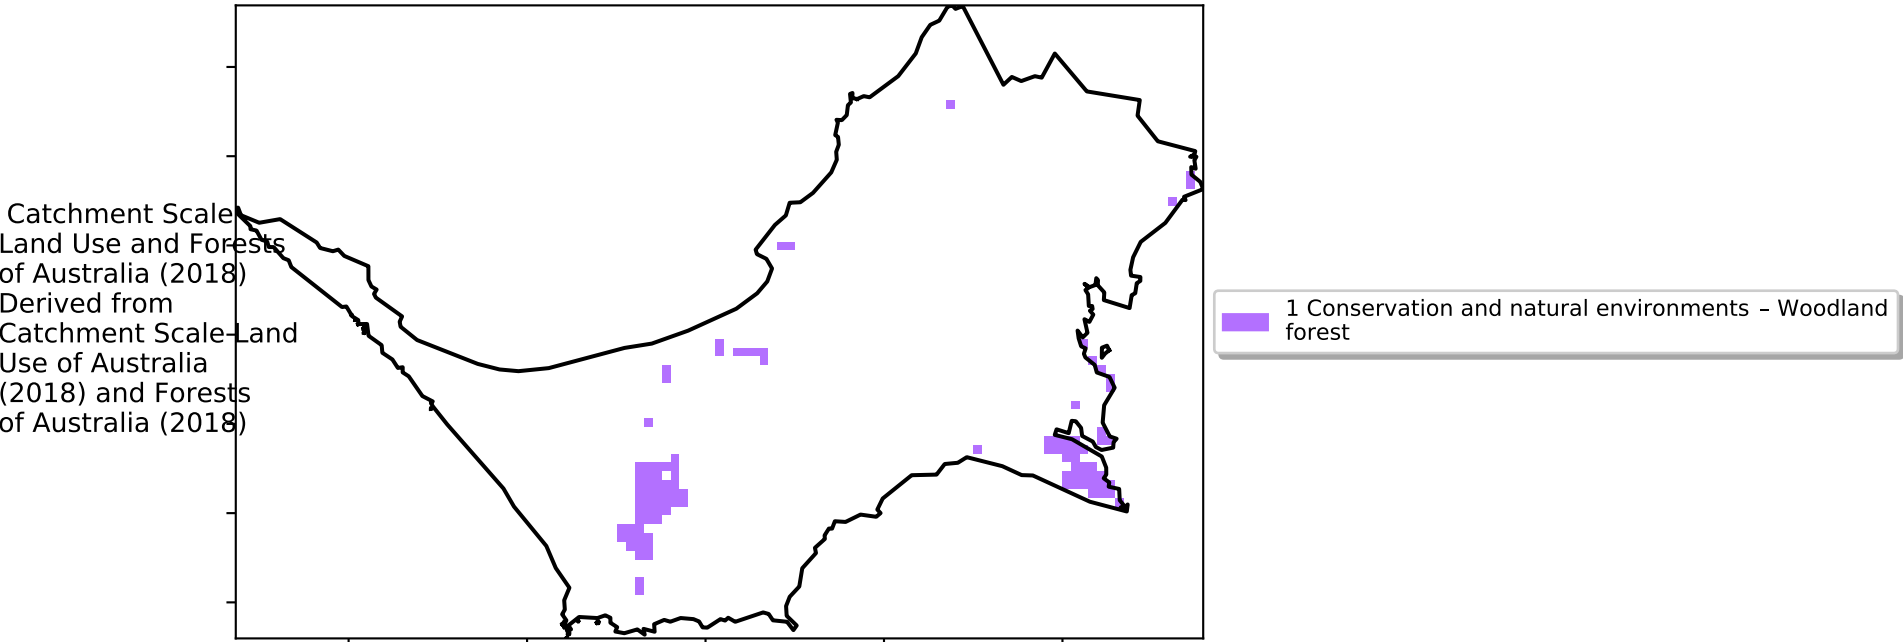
Catchment Scale Land Use and Forests of Australia (2018) Derived from Catchment Scale Land Use of Australia (2018) and Forests of Australia (2018)

1 Conservation and natural environments – Woodland forest